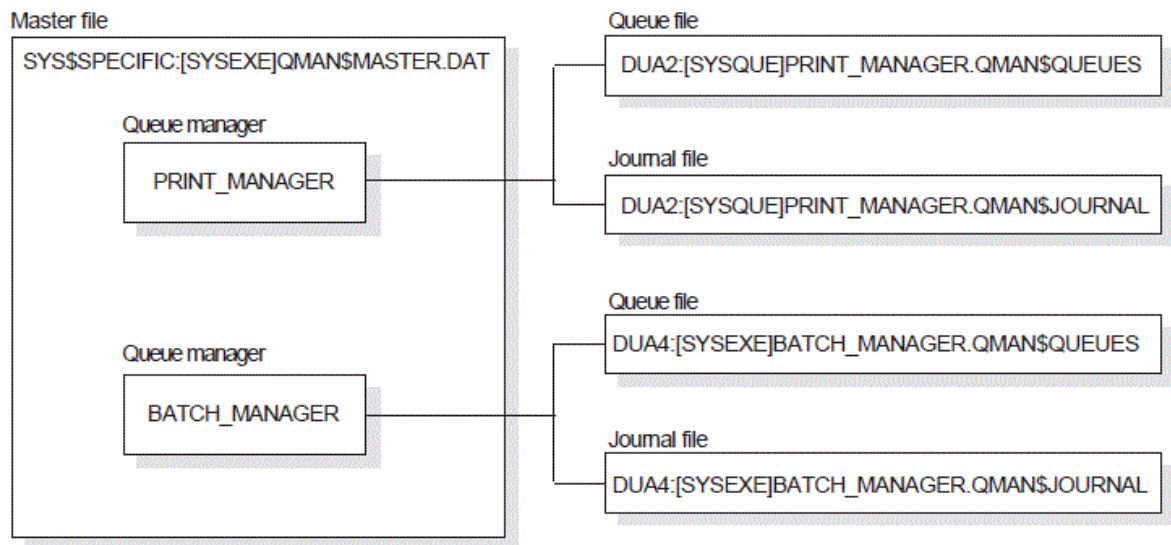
Master file

SYS$SPECIFIC:[SYSEXE]QMAN$MASTER.DAT

Queue manager

PRINT_MANAGER

Queue manager

BATCH_MANAGER

Queue file

DUA2:[SYSQUE]PRINT_MANAGER.QMAN$QUEUES

Journal file

DUA2:[SYSQUE]PRINT_MANAGER.QMAN$JOURNAL

Queue file

DUA4:[SYSEXE]BATCH_MANAGER.QMAN$QUEUES

Journal file

DUA4:[SYSEXE]BATCH_MANAGER.QMAN$JOURNAL